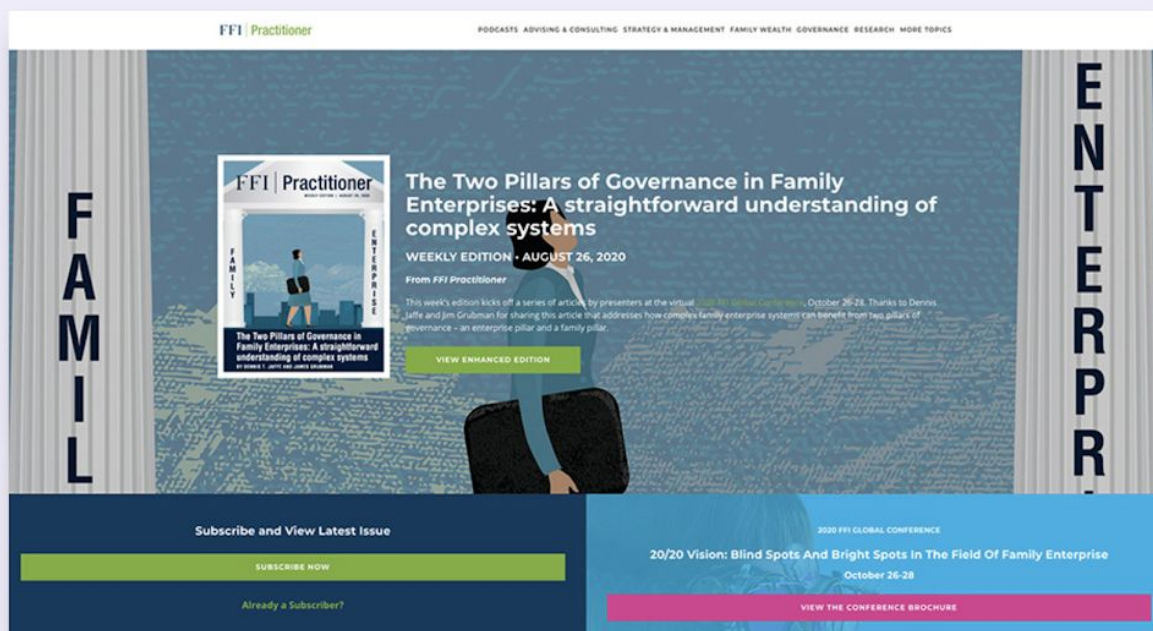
FFI | Practitioner

PODCASTS ADVISING & CONSULTING STRATEGY & MANAGEMENT FAMILY WEALTH GOVERNANCE RESEARCH MORE TOPICS

FAMIL

ENTERPR

FFI | Practitioner
WEEKLY EDITION | AUGUST 26, 2020

FAMILY

ENTERPRISE

The Two Pillars of Governance in Family Enterprises: A straightforward understanding of complex systems
BY DENNIS T. JAFFE AND JAMES GRUBMAN

The Two Pillars of Governance in Family Enterprises: A straightforward understanding of complex systems

WEEKLY EDITION - AUGUST 26, 2020

From FFI Practitioner

This week's edition kicks off a series of articles by presenters at the virtual 2020 FFI Global Conference, October 26-28. Thanks to Dennis Jaffe and Jim Grubman for sharing this article that addresses how complex family enterprise systems can benefit from two pillars of governance – an enterprise pillar and a family pillar.

VIEW ENHANCED EDITION

Subscribe and View Latest Issue

SUBSCRIBE NOW

Already a Subscriber?

2020 FFI GLOBAL CONFERENCE

20/20 Vision: Blind Spots And Bright Spots In The Field Of Family Enterprise

October 26-28

VIEW THE CONFERENCE BROCHURE